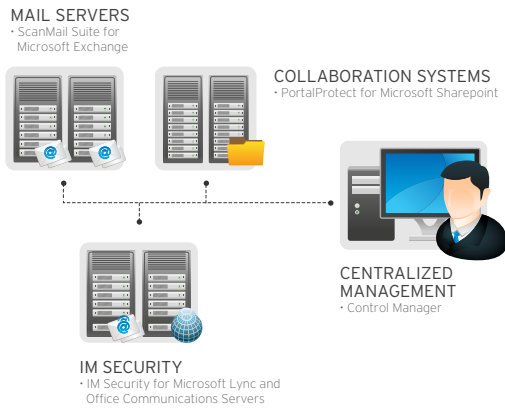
MAIL SERVERS
• ScanMail Suite for Microsoft Exchange

COLLABORATION SYSTEMS
• PortalProtect for Microsoft Sharepoint

CENTRALIZED MANAGEMENT
• Control Manager

IM SECURITY
• IM Security for Microsoft Lync and Office Communications Servers